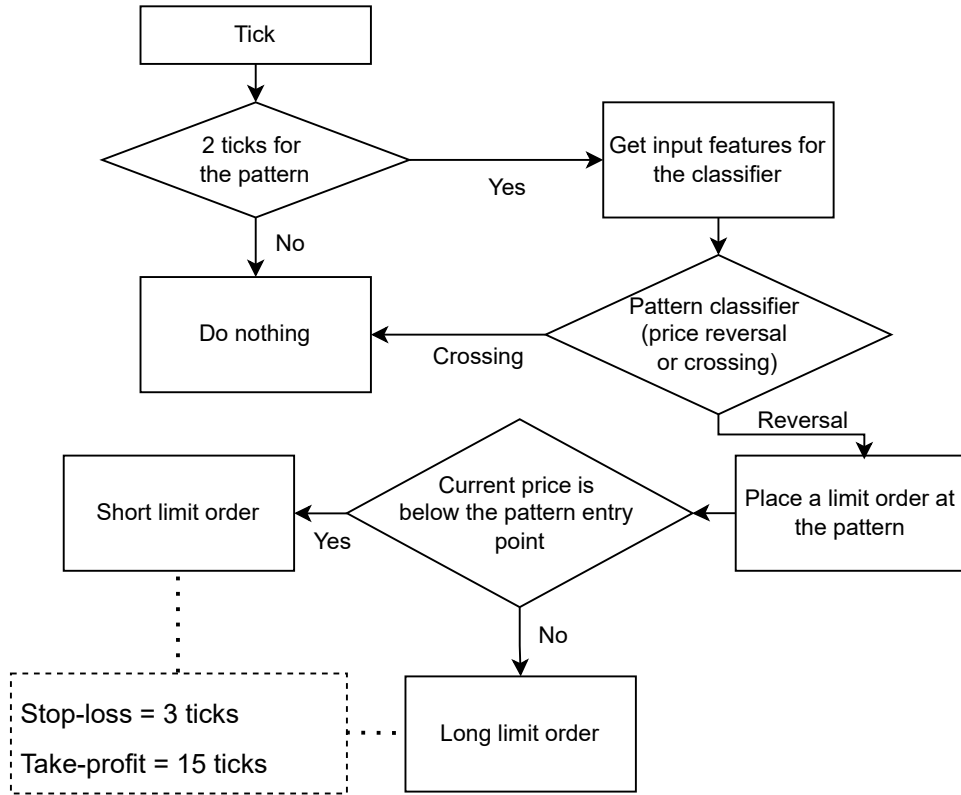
Tick

2 ticks for the pattern

Yes

Get input features for the classifier

No

Do nothing

Crossing

Pattern classifier (price reversal or crossing)

Reversal

Short limit order

Yes

Current price is below the pattern entry point

Place a limit order at the pattern

No

Stop-loss = 3 ticks

Take-profit = 15 ticks

Long limit order